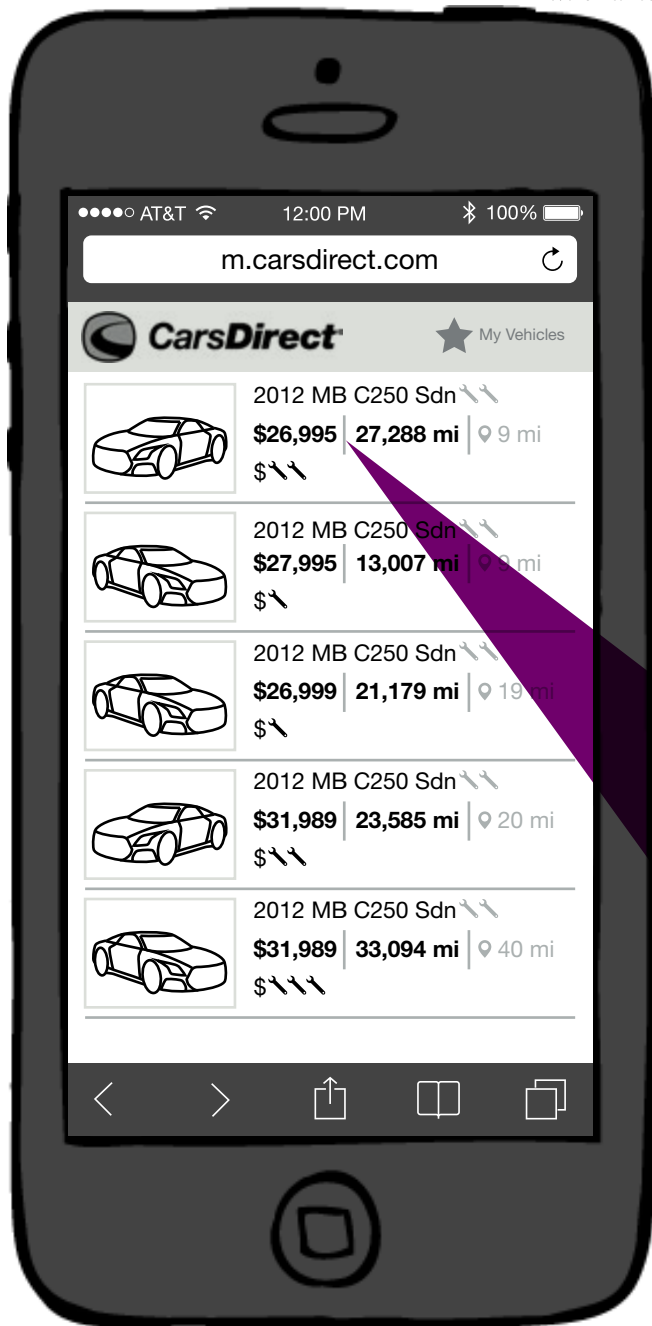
●●●●○ AT&T 12:00 PM 100%

m.carsdirect.com

CarsDirect

My Vehicles

2012 MB C250 Sdn
$26,995 | 27,288 mi | 9 mi
$

2012 MB C250 Sdn
$27,995 | 13,007 mi | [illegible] mi
$

2012 MB C250 Sdn
$26,999 | 21,179 mi | 19 mi
$

2012 MB C250 Sdn
$31,989 | 23,585 mi | 20 mi
$

2012 MB C250 Sdn
$31,989 | 33,094 mi | 40 mi
$